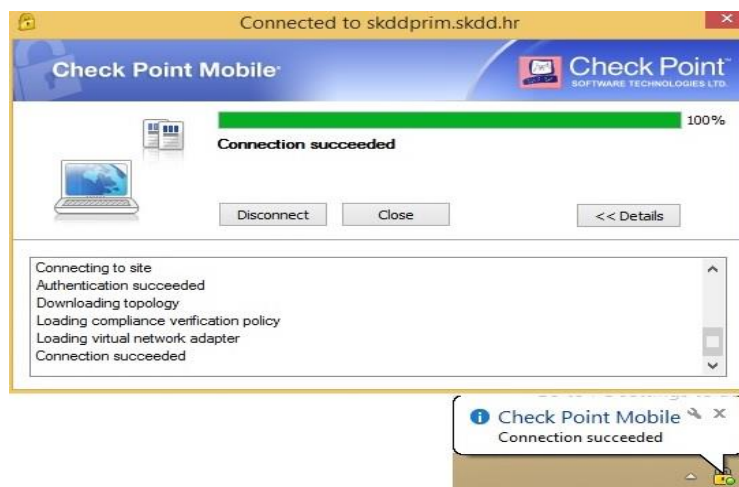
Connected to skddprim.skdd.hr

Check Point Mobile

Check Point
SOFTWARE TECHNOLOGIES LTD.

100%

Connection succeeded

Disconnect
Close
<< Details

Connecting to site
Authentication succeeded
Downloading topology
Loading compliance verification policy
Loading virtual network adapter
Connection succeeded

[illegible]

Check Point Mobile
Connection succeeded